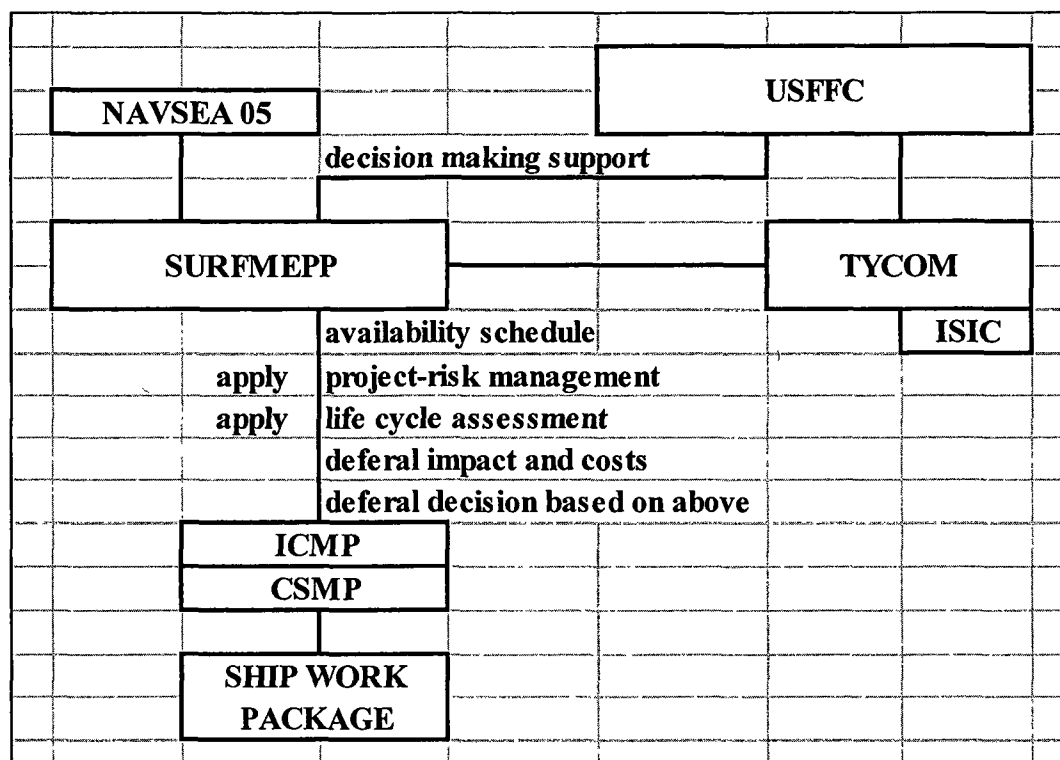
USFFC

NAVSEA 05

decision making support

SURFMEPP

TYCOM

ISIC

availability schedule

apply project-risk management

apply life cycle assessment

deferal impact and costs

deferal decision based on above

ICMP

CSMP

SHIP WORK PACKAGE